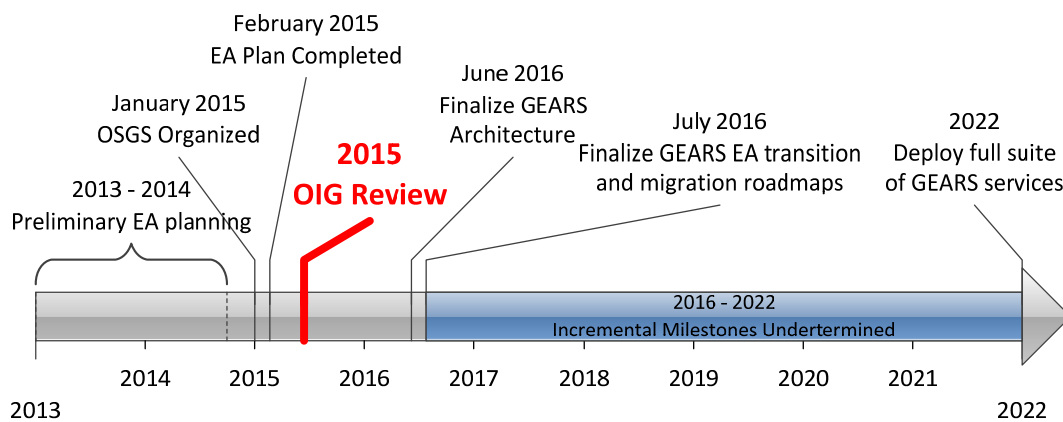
February 2015
EA Plan Completed

January 2015
OSGS Organized

2013 - 2014
Preliminary EA planning

2015
OIG Review

June 2016
Finalize GEARS
Architecture

July 2016
Finalize GEARS EA transition and migration roadmaps

2022
Deploy full suite of GEARS services

2016 - 2022
Incremental Milestones Undertermined

2014
2015
2016
2017
2018
2019
2020
2021

2013

2022